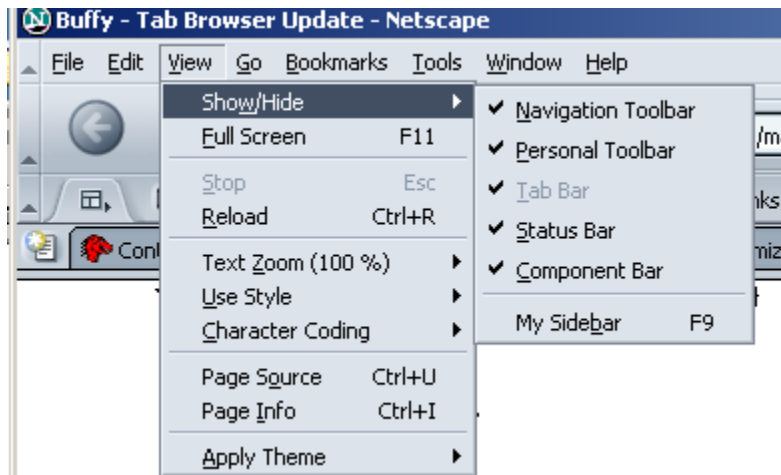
Buffy - Tab Browser Update - Netscape

File Edit View Go Bookmarks Tools Window Help

Show/Hide
Full Screen F11
Stop Esc
Reload Ctrl+R
Text Zoom (100 %)
Use Style
Character Coding
Page Source Ctrl+U
Page Info Ctrl+I
Apply Theme

Navigation Toolbar
Personal Toolbar
Tab Bar
Status Bar
Component Bar
My Sidebar F9

/m
nks
Con
miz